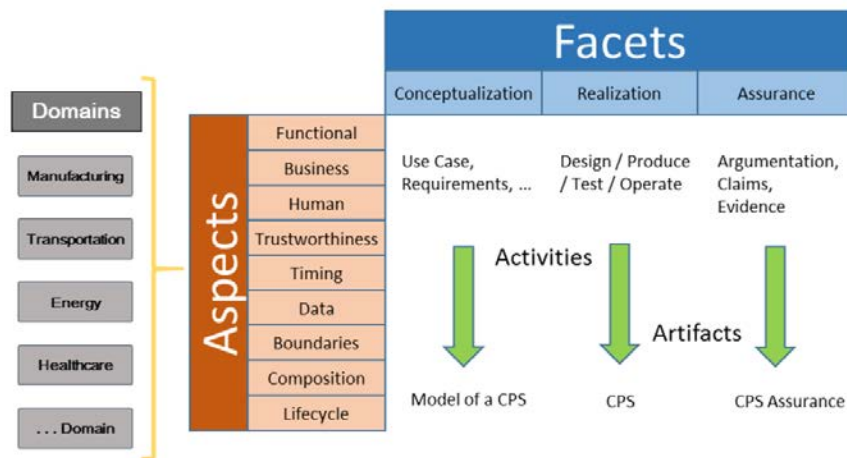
Domains

Manufacturing

Transportation

Energy

Healthcare

. . . Domain

Aspects

Functional

Business

Human

Trustworthiness

Timing

Data

Boundaries

Composition

Lifecycle

Facets

Conceptualization

Realization

Assurance

Use Case, Requirements, ...

Design / Produce / Test / Operate

Argumentation, Claims, Evidence

Activities

Artifacts

Model of a CPS

CPS

CPS Assurance